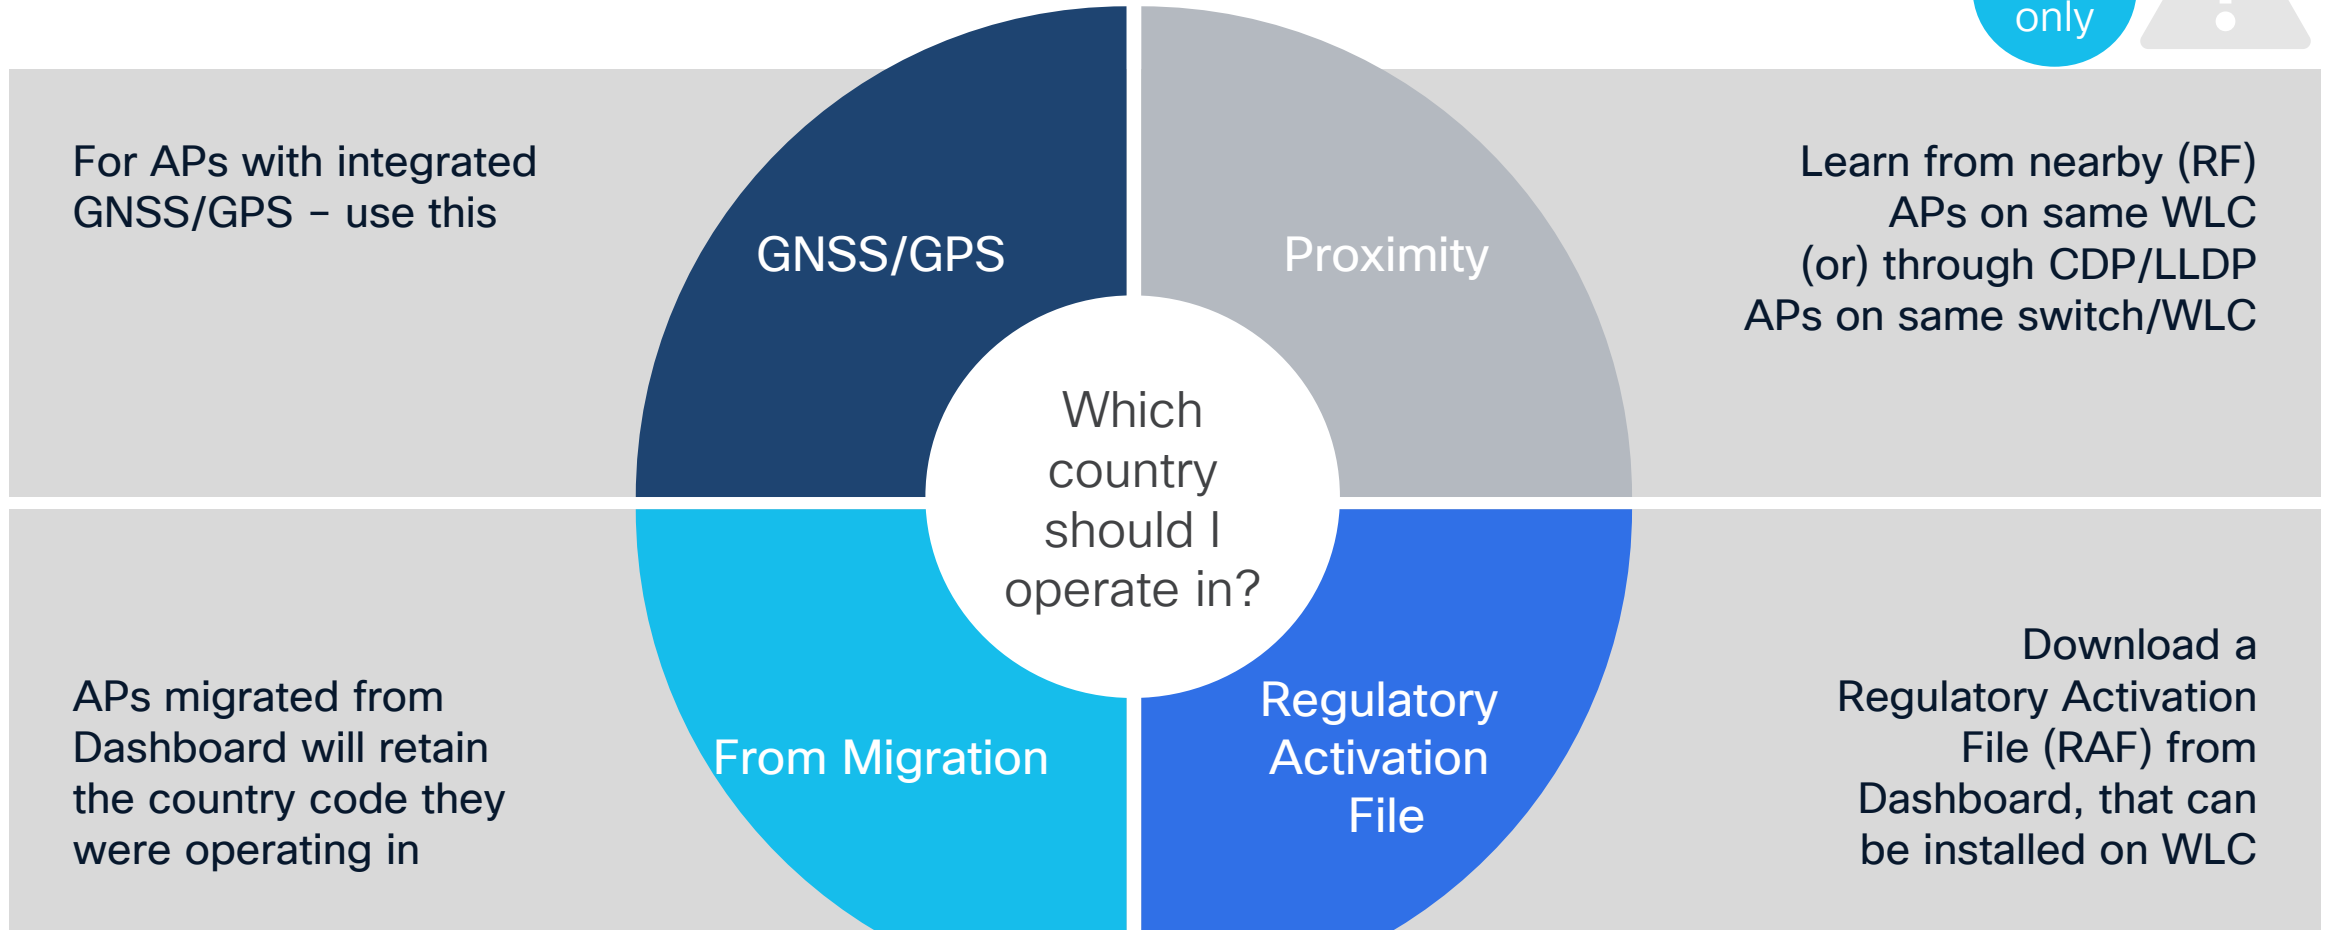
only

For APs with integrated GNSS/GPS – use this

GNSS/GPS

Proximity

Learn from nearby (RF) APs on same WLC (or) through CDP/LLDP APs on same switch/WLC

Which country should I operate in?

APs migrated from Dashboard will retain the country code they were operating in

From Migration

Regulatory Activation File

Download a Regulatory Activation File (RAF) from Dashboard, that can be installed on WLC